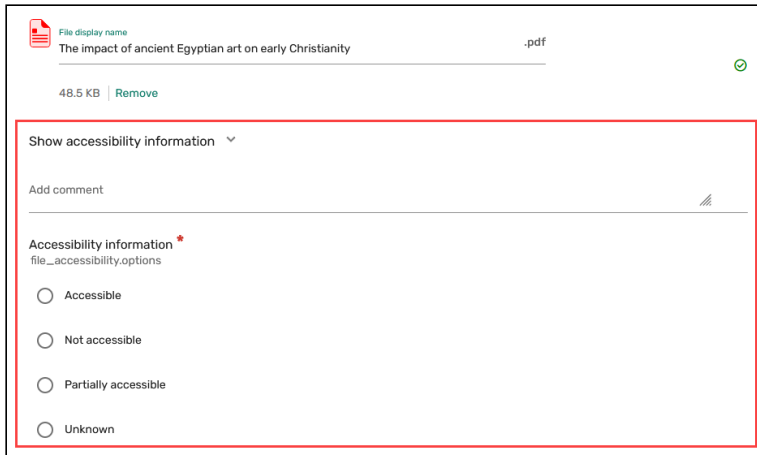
File display name
The impact of ancient Egyptian art on early Christianity

.pdf

48.5 KB | Remove

Show accessibility information

Add comment

Accessibility information *
file_accessibility.options

Accessible

Not accessible

Partially accessible

Unknown